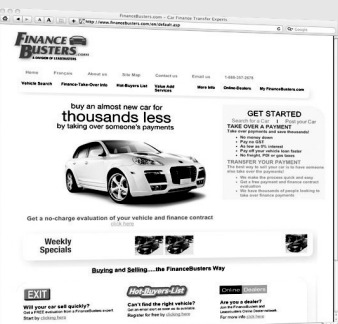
FinanceBusters.com - Car Finance Transfer Experts

http://www.financebusters.com/default.asp

Google

FINANCE BUSTERS.com

A DIVISION OF LEASEBUSTERS

Home
Français
About us
Site Map
Contact us
Email us
1-888-397-2874

Vehicle Search
Finance-Take-Over Info
Hot-Buyers List
Value Add Services
More Info
Online-Dealers
My FinanceBusters.com

buy an almost new car for
thousands less
by taking over someone's payments

GET STARTED
Search for a Car | Post your Car
TAKE OVER A PAYMENT
Take over payments and save thousands!
• No money down
• Pay no GST
• As low as 0% interest
• Pay off your vehicle loan faster
• No freight, PDI or gas taxes
TRANSFER YOUR PAYMENT
The best way to sell your car is to have someone else take over the payments!
• We make the process quick and easy
• Get a free payment and finance contract evaluation
• We have thousands of people looking to take over finance payments

Get a no-charge evaluation of your vehicle and finance contract
click here

Weekly Specials

Buying and Selling....the FinanceBusters Way

EXIT
Will your car sell quickly?
Get a FREE evaluation from a FinanceBusters expert.
Start by clicking here

Hot-Buyers-List
Can't find the right vehicle?
Get an email alert as soon as its available.
Register for free by clicking here

Online Dealers
Are you a dealer?
Join the FinanceBusters and LeaseBusters Online Dealer network.
For more info click here